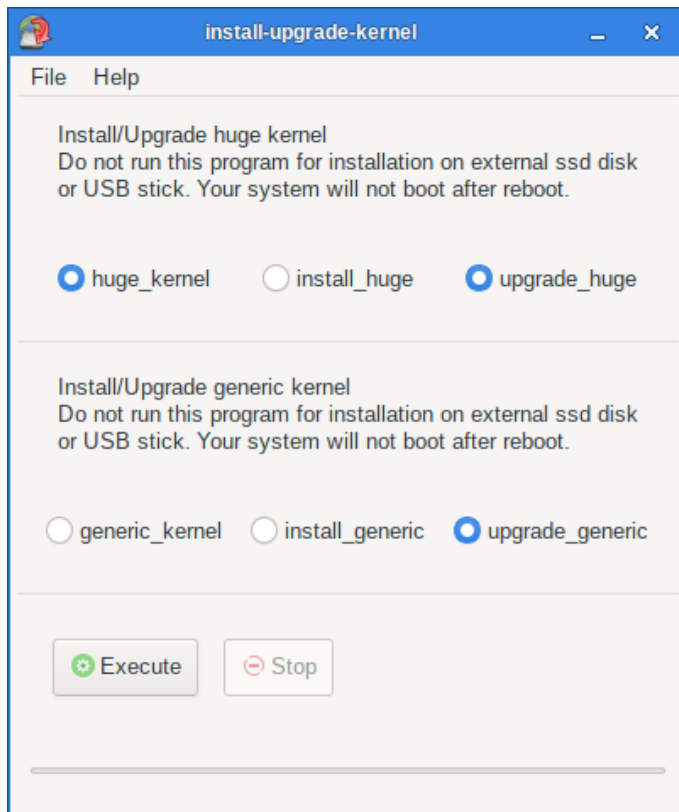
install-upgrade-kernel

File Help

Install/Upgrade huge kernel
Do not run this program for installation on external ssd disk or USB stick. Your system will not boot after reboot.

huge_kernel install_huge upgrade_huge

Install/Upgrade generic kernel
Do not run this program for installation on external ssd disk or USB stick. Your system will not boot after reboot.

generic_kernel install_generic upgrade_generic

Execute Stop